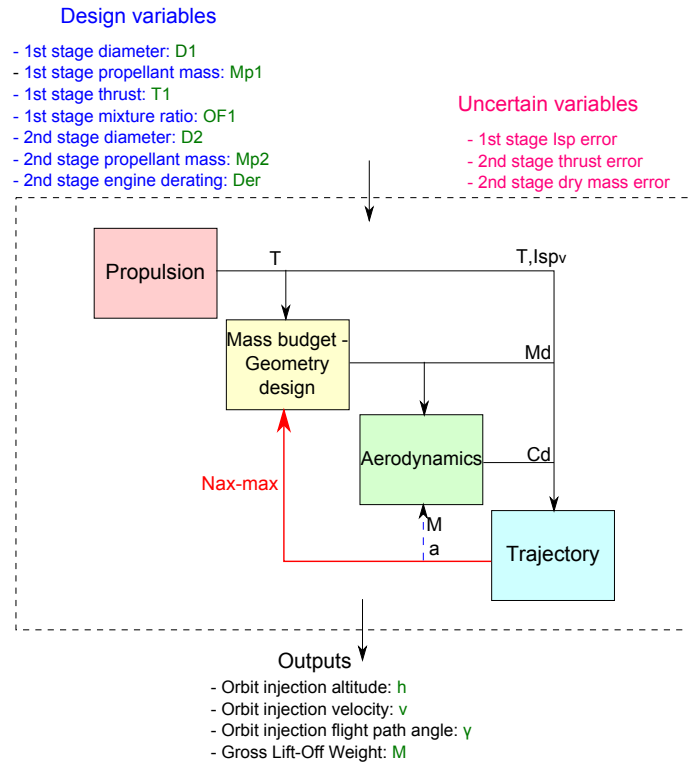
Design variables

- 1st stage diameter: D1
- 1st stage propellant mass: Mp1
- 1st stage thrust: T1
- 1st stage mixture ratio: OF1
- 2nd stage diameter: D2
- 2nd stage propellant mass: Mp2
- 2nd stage engine derating: Der

Uncertain variables

- 1st stage Isp error
- 2nd stage thrust error
- 2nd stage dry mass error

Propulsion

T

T,Ispv

Mass budget - Geometry design

Md

Aerodynamics

Cd

Nax-max

M

a

Trajectory

Outputs

- Orbit injection altitude: h
- Orbit injection velocity: v
- Orbit injection flight path angle: γ
- Gross Lift-Off Weight: M